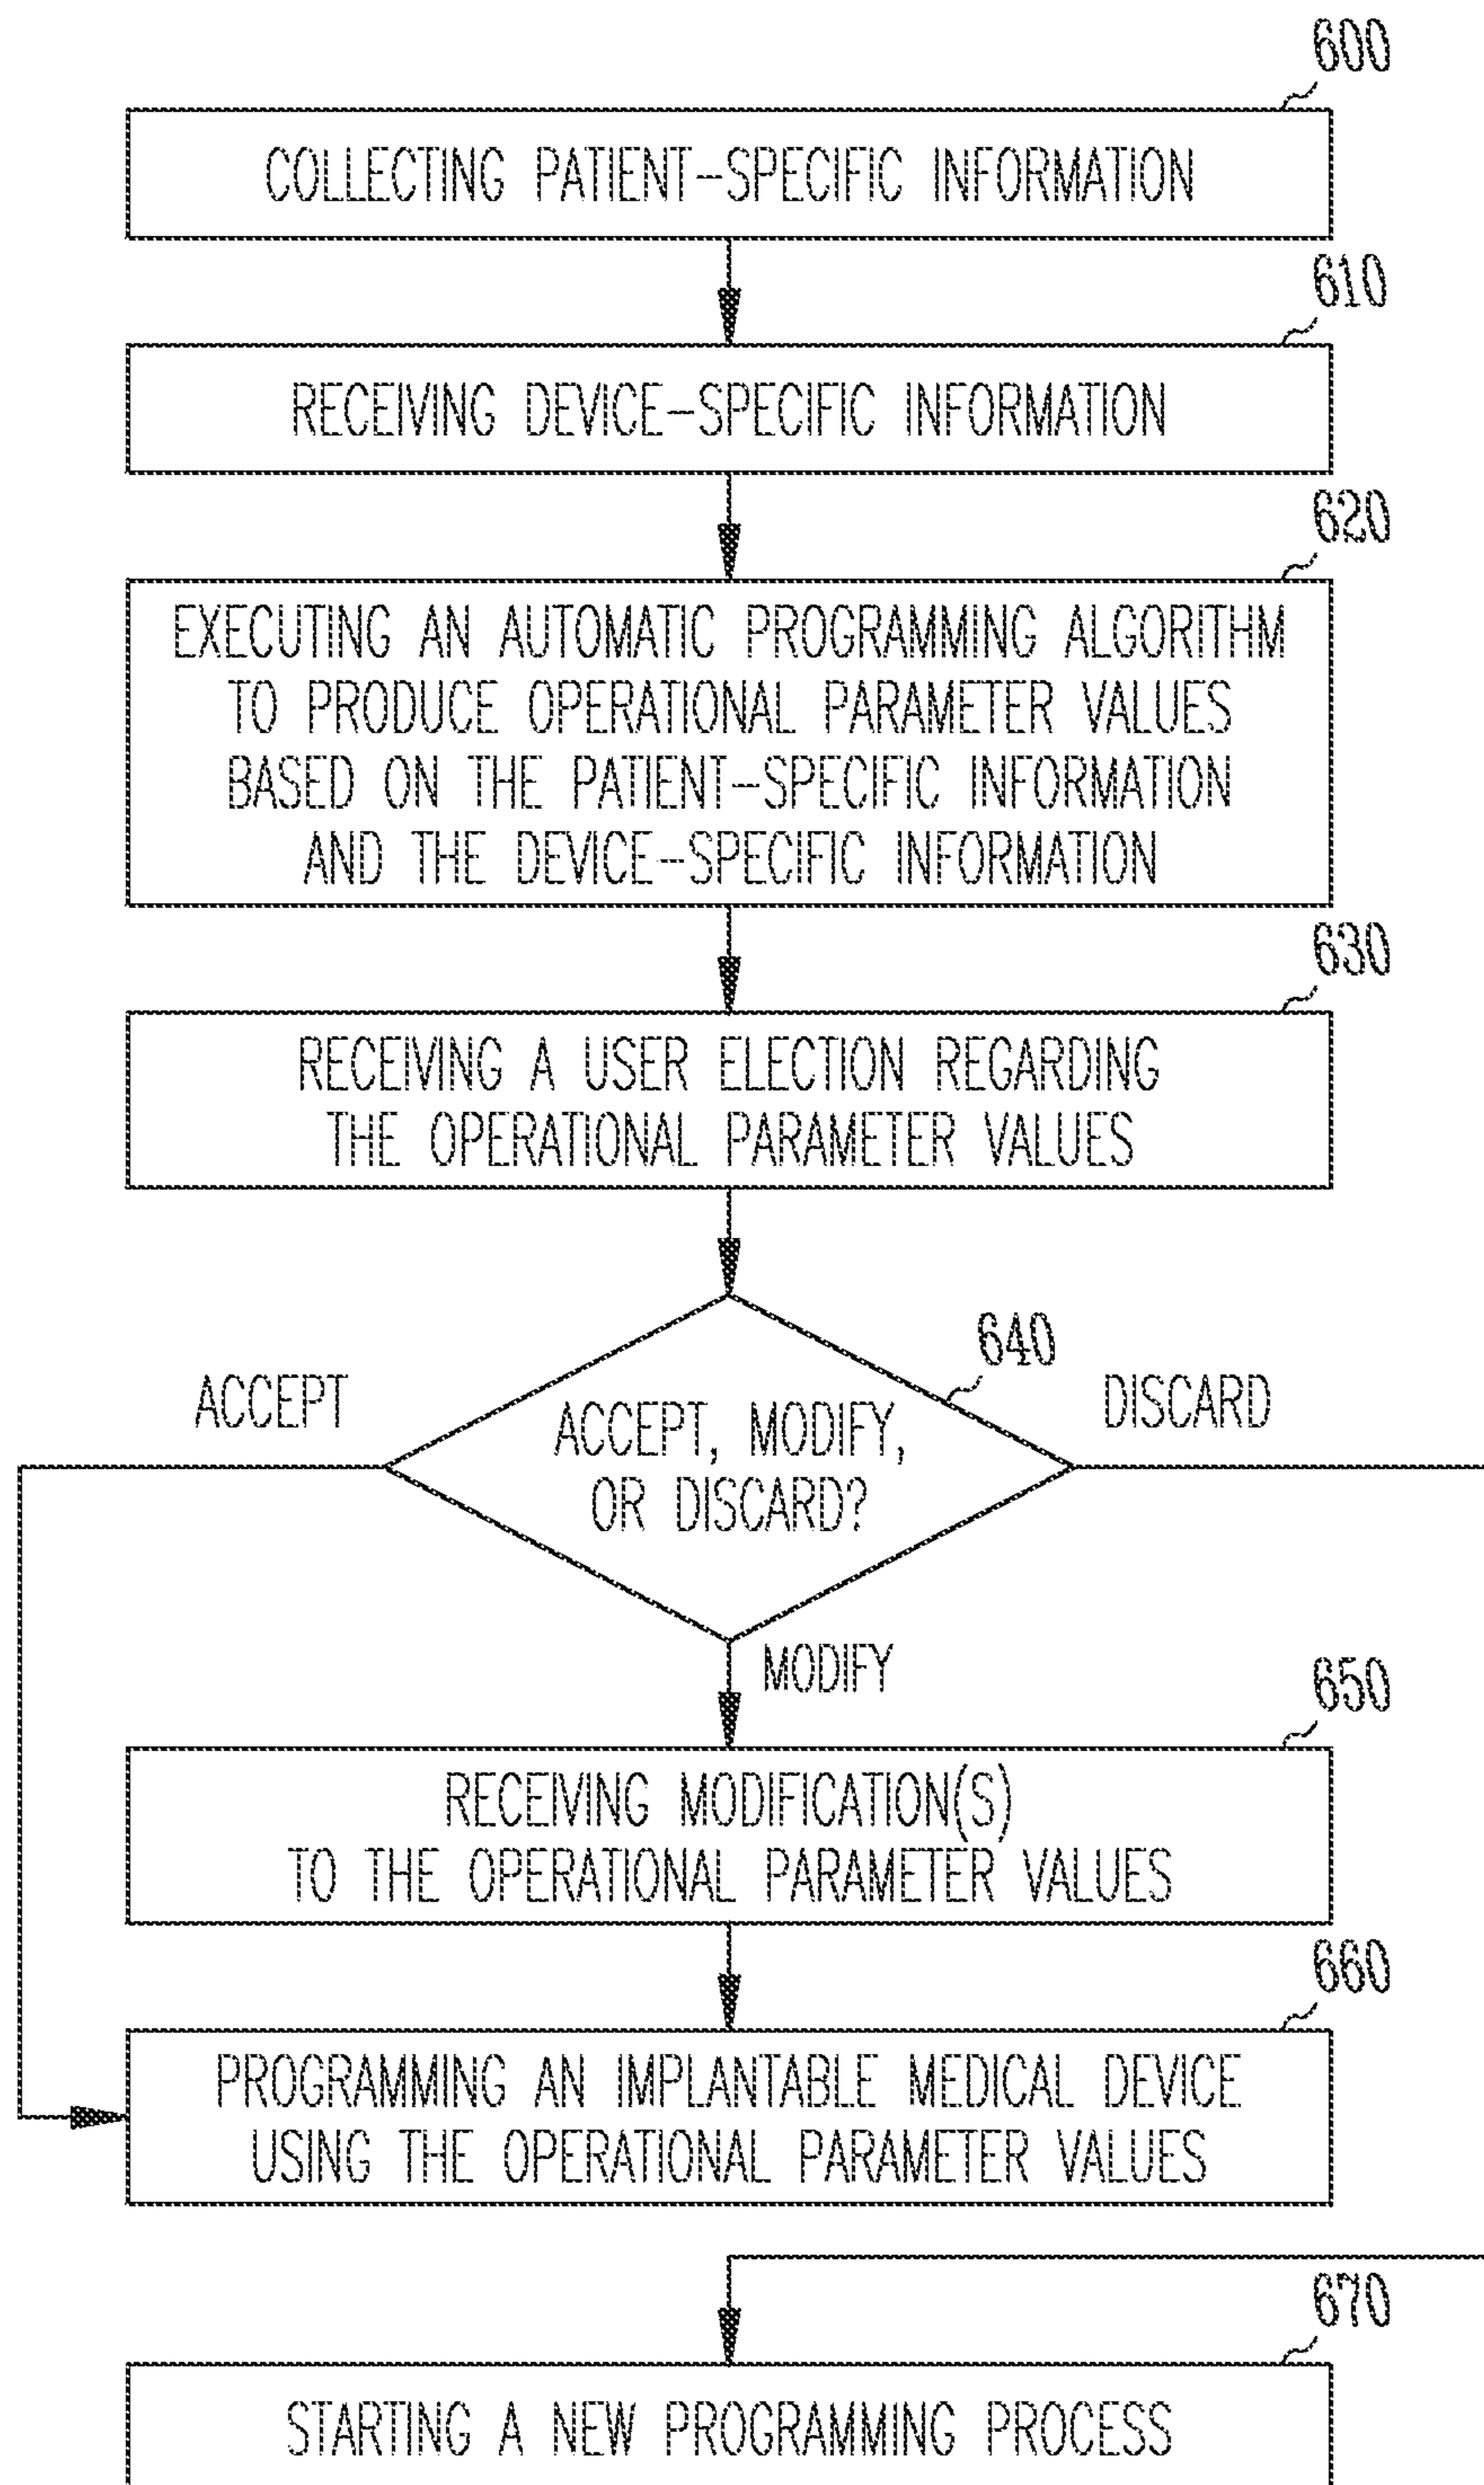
600

COLLECTING PATIENT-SPECIFIC INFORMATION

610

RECEIVING DEVICE-SPECIFIC INFORMATION

620

EXECUTING AN AUTOMATIC PROGRAMMING ALGORITHM TO PRODUCE OPERATIONAL PARAMETER VALUES BASED ON THE PATIENT-SPECIFIC INFORMATION AND THE DEVICE-SPECIFIC INFORMATION

630

RECEIVING A USER ELECTION REGARDING THE OPERATIONAL PARAMETER VALUES

640

ACCEPT

ACCEPT, MODIFY, OR DISCARD?

DISCARD

MODIFY

650

RECEIVING MODIFICATION(S) TO THE OPERATIONAL PARAMETER VALUES

660

PROGRAMMING AN IMPLANTABLE MEDICAL DEVICE USING THE OPERATIONAL PARAMETER VALUES

670

STARTING A NEW PROGRAMMING PROCESS